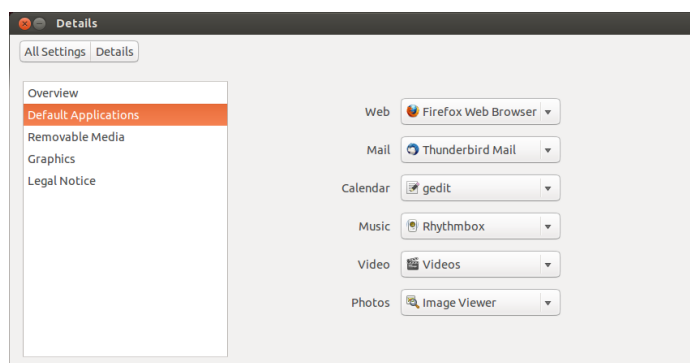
Details

All Settings | Details

Overview
Default Applications
Removable Media
Graphics
Legal Notice

Web: Firefox Web Browser
Mail: Thunderbird Mail
Calendar: gedit
Music: Rhythmbox
Video: Videos
Photos: Image Viewer